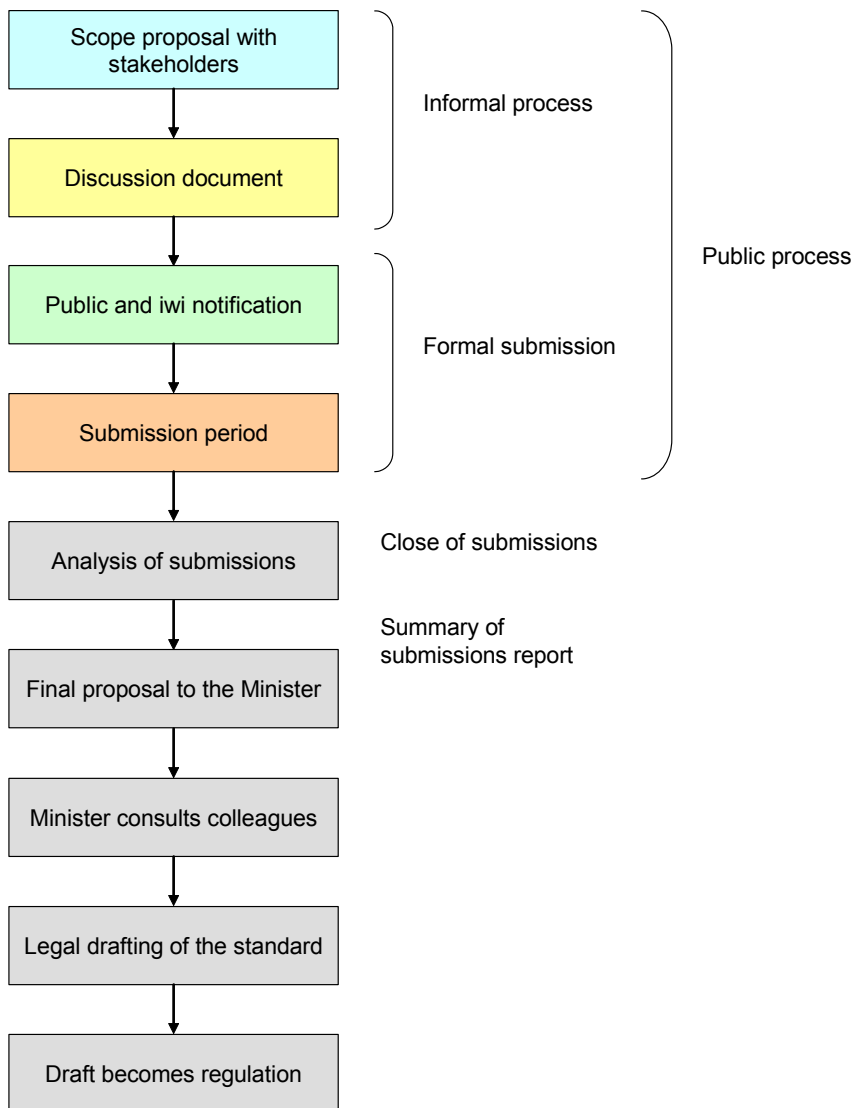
Scope proposal with stakeholders

Informal process

Discussion document

Public process

Public and iwi notification

Formal submission

Submission period

Analysis of submissions

Close of submissions

Summary of submissions report

Final proposal to the Minister

Minister consults colleagues

Legal drafting of the standard

Draft becomes regulation